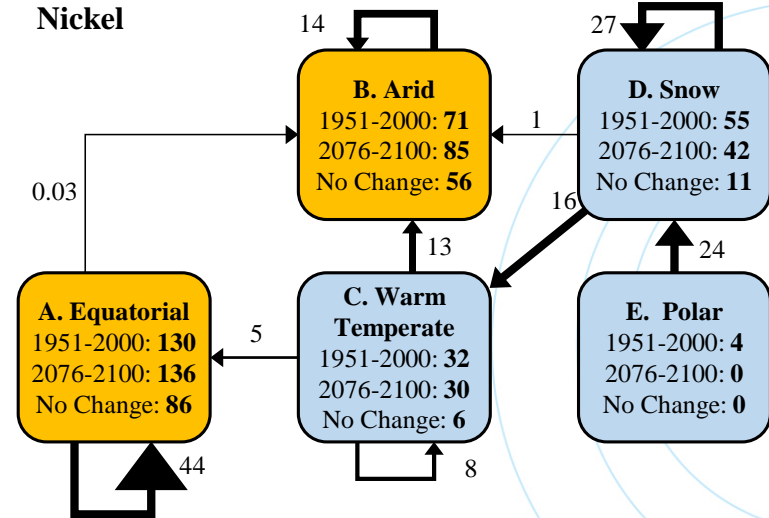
Nickel

14

B. Arid
1951-2000: **71**
2076-2100: **85**
No Change: **56**

27

D. Snow
1951-2000: **55**
2076-2100: **42**
No Change: **11**

1

0.03

16

13

24

A. Equatorial
1951-2000: **130**
2076-2100: **136**
No Change: **86**

5

C. Warm Temperate
1951-2000: **32**
2076-2100: **30**
No Change: **6**

E. Polar
1951-2000: **4**
2076-2100: **0**
No Change: **0**

44

8